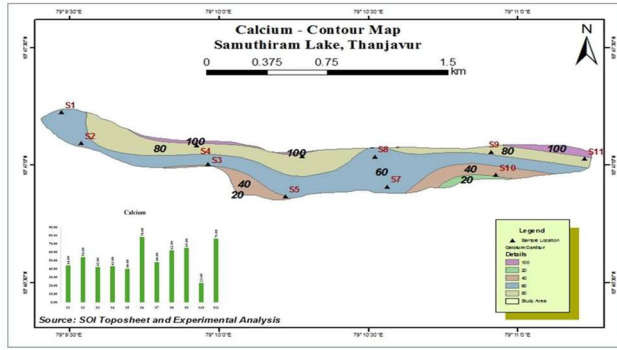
79°9'30"E
79°10'0"E
79°10'30"E
79°11'0"E

Calcium - Contour Map
Samuthiram Lake, Thanjavur

0 0.375 0.75 1.5 km

N

S1
S2
S3
S4
S5
S7
S8
S9
S10
S11

100
80
100
40
20
60
40
20
100

Calcium

Legend
Sample Location
Calcium Contour
Details
100
20
40
60
80
Study Area

Source: SOI Toposheet and Experimental Analysis